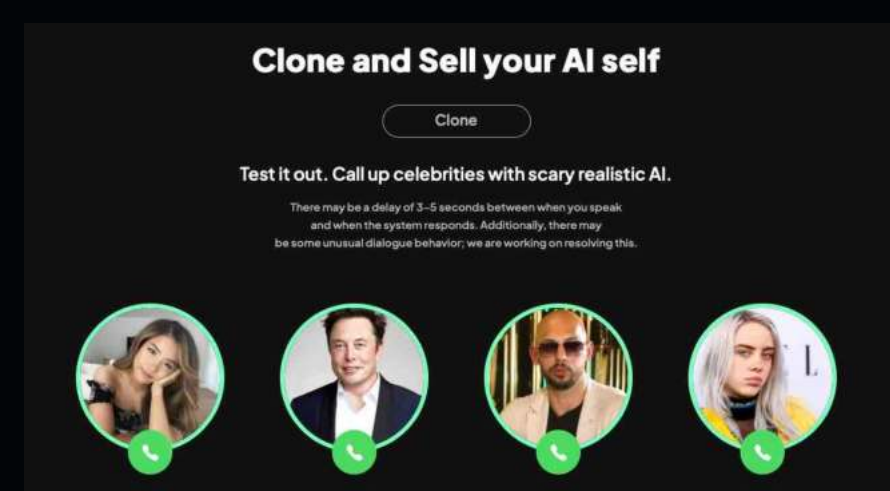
Clone and Sell your AI self

Clone

Test it out. Call up celebrities with scary realistic AI.

There may be a delay of 3-5 seconds between when you speak and when the system responds. Additionally, there may be some unusual dialogue behavior; we are working on resolving this.